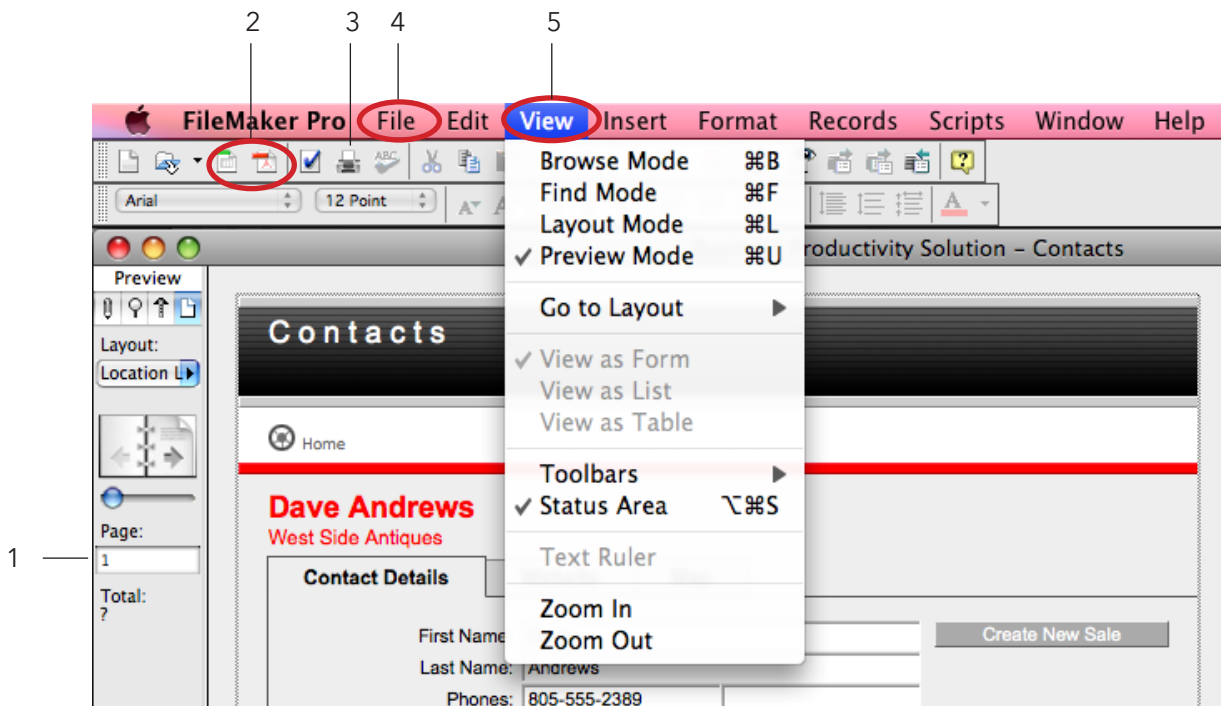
2 3 4 5

FileMaker Pro File Edit View Insert Format Records Scripts Window Help

Arial 12 Point

Browse Mode ⌘B
Find Mode ⌘F
Layout Mode ⌘L
✓ Preview Mode ⌘U

Go to Layout ▶

✓ View as Form
View as List
View as Table

Toolbars ▶
✓ Status Area ⌥⌘S

Text Ruler

Zoom In
Zoom Out

roductivity Solution – Contacts

Preview

Layout:
Location L

Page:
1
1

Total:
?

Contacts

Home

Dave Andrews
West Side Antiques

Contact Details

First Name
Last Name: Andrews
Phones: 805-555-2389

Create New Sale